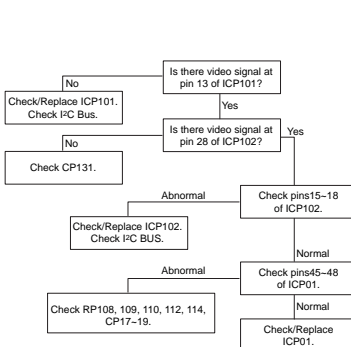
Is there video signal at pin 13 of ICP101?

No

Check/Replace ICP101. Check I²C Bus.

Yes

Is there video signal at pin 28 of ICP102?

No

Yes

Check CP131.

Abnormal

Check pins15~18 of ICP102.

Check/Replace ICP102. Check I²C BUS.

Normal

Abnormal

Check pins45~48 of ICP01.

Normal

Check RP108, 109, 110, 112, 114, CP17~19.

Check/Replace ICP01.